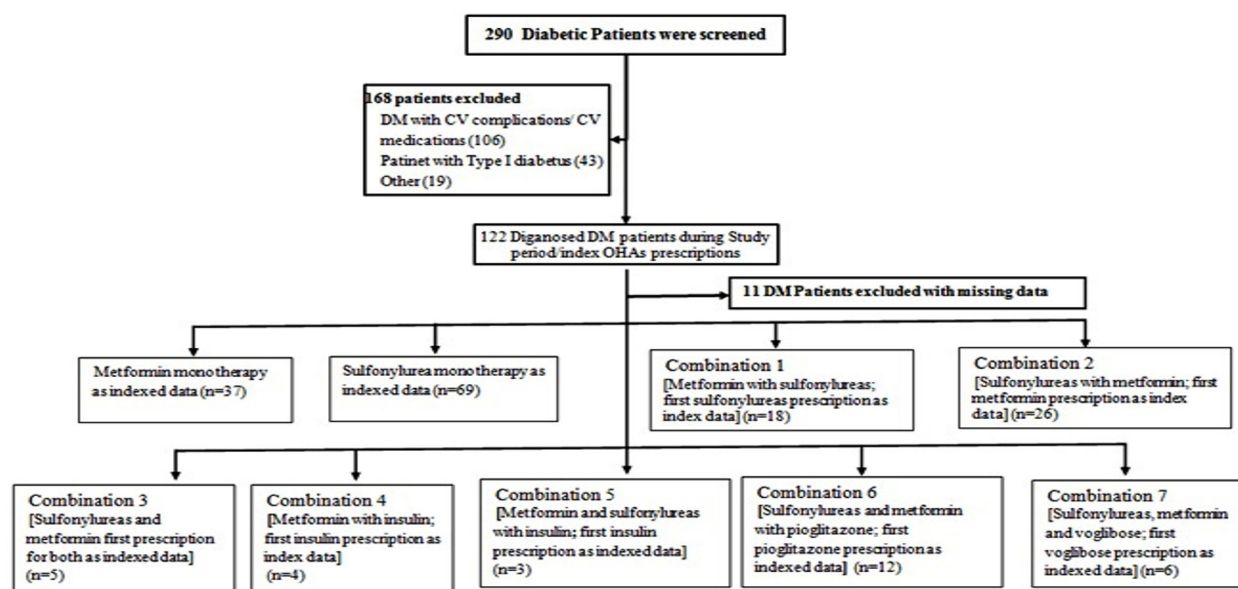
290 Diabetic Patients were screened

168 patients excluded
DM with CV complications/ CV medications (106)
Patinet with Type I diabetus (43)
Other (19)

122 Diganosed DM patients during Study period/index OHAs prescriptions

11 DM Patients excluded with missing data

Metformin monotherapy as indexed data (n=37)

Sulfonylurea monotherapy as indexed data (n=69)

Combination 1
[Metformin with sulfonylureas; first sulfonylureas prescription as index data] (n=18)

Combination 2
[Sulfonylureas with metformin; first metformin prescription as index data] (n=26)

Combination 3
[Sulfonylureas and metformin first prescription for both as indexed data]
(n=5)

Combination 4
[Metformin with insulin; first insulin prescription as index data]
(n=4)

Combination 5
[Metformin and sulfonylureas with insulin; first insulin prescription as indexed data]
(n=3)

Combination 6
[Sulfonylureas and metformin with pioglitazone; first pioglitazone prescription as indexed data] (n=12)

Combination 7
[Sulfonylureas, metformin and voglibose; first voglibose prescription as indexed data] (n=6)